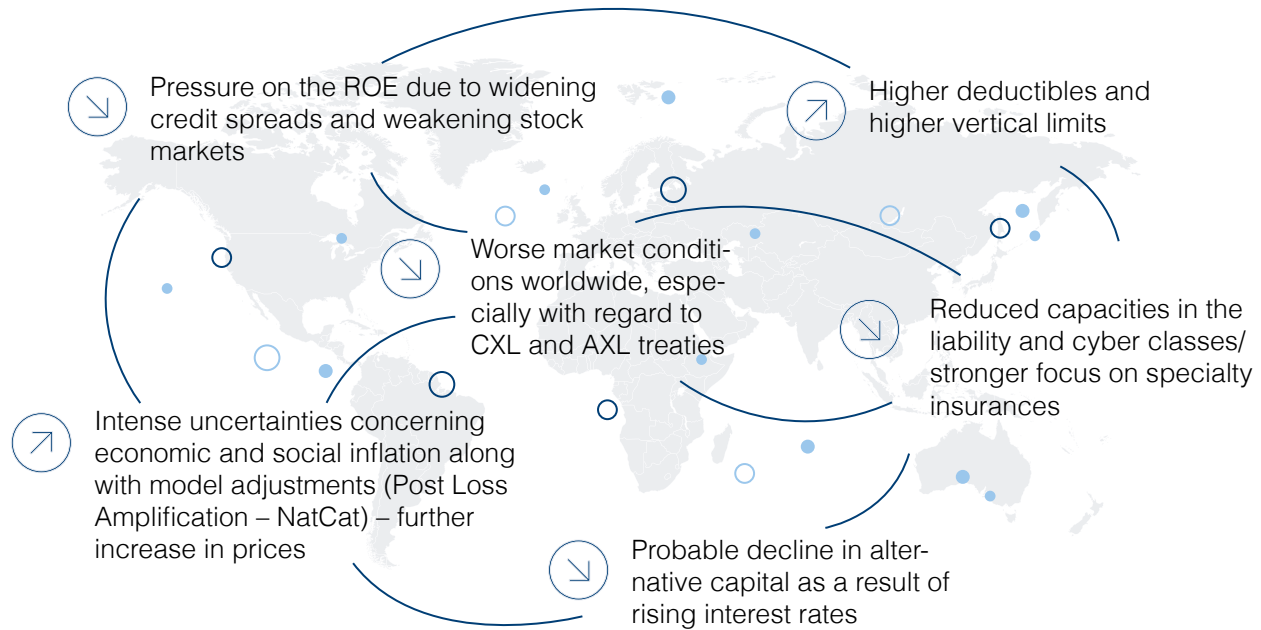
Pressure on the ROE due to widening credit spreads and weakening stock markets

Higher deductibles and higher vertical limits

Worse market conditions worldwide, especially with regard to CXL and AXL treaties

Reduced capacities in the liability and cyber classes/ stronger focus on specialty insurances

Intense uncertainties concerning economic and social inflation along with model adjustments (Post Loss Amplification – NatCat) – further increase in prices

Probable decline in alternative capital as a result of rising interest rates